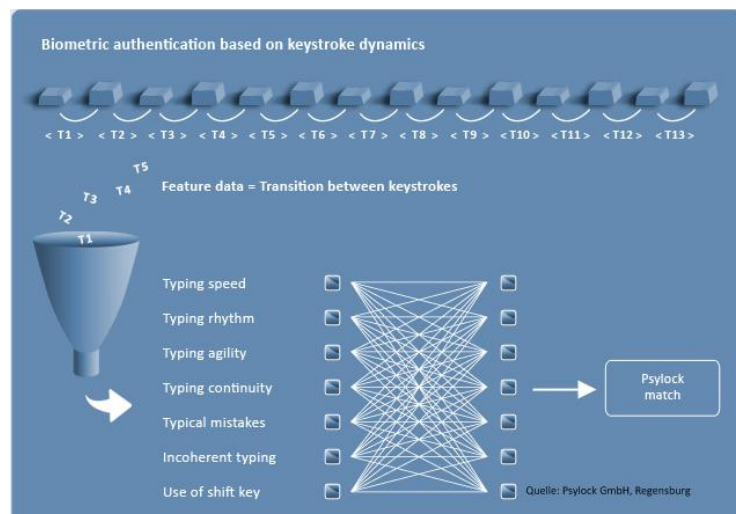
Biometric authentication based on keystroke dynamics

< T1 > < T2 > < T3 > < T4 > < T5 > < T6 > < T7 > < T8 > < T9 > < T10 > < T11 > < T12 > < T13 >

T5
T4
T3
T2
T1

Feature data = Transition between keystrokes

Typing speed
Typing rhythm
Typing agility
Typing continuity
Typical mistakes
Incoherent typing
Use of shift key

Psylock match

Quelle: Psylock GmbH, Regensburg